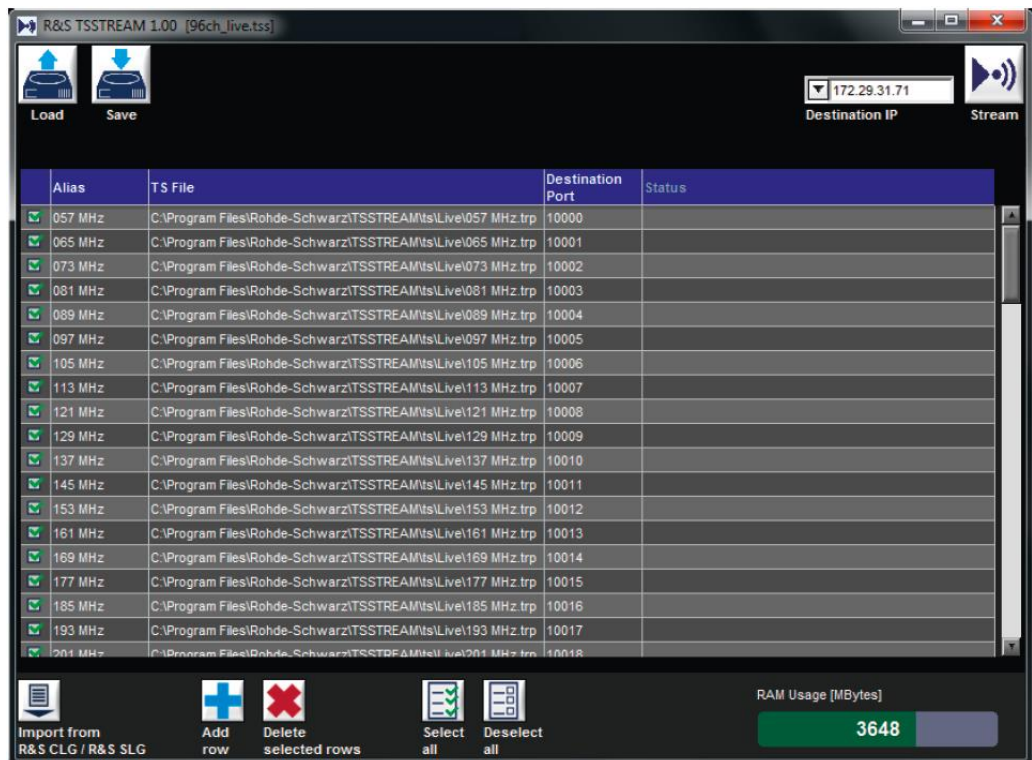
R&S TSSTREAM 1.00 [96ch_live.tss]

Load Save

172.29.31.71
Destination IP

Stream

| Alias | TS File | Destination Port | Status |
|---|---|---|---|
| 057 MHz | C:\Program Files\Rohde-Schwarz\TSSTREAM\ts\Live\057 MHz.trp | 10000 | |
| 065 MHz | C:\Program Files\Rohde-Schwarz\TSSTREAM\ts\Live\065 MHz.trp | 10001 | |
| 073 MHz | C:\Program Files\Rohde-Schwarz\TSSTREAM\ts\Live\073 MHz.trp | 10002 | |
| 081 MHz | C:\Program Files\Rohde-Schwarz\TSSTREAM\ts\Live\081 MHz.trp | 10003 | |
| 089 MHz | C:\Program Files\Rohde-Schwarz\TSSTREAM\ts\Live\089 MHz.trp | 10004 | |
| 097 MHz | C:\Program Files\Rohde-Schwarz\TSSTREAM\ts\Live\097 MHz.trp | 10005 | |
| 105 MHz | C:\Program Files\Rohde-Schwarz\TSSTREAM\ts\Live\105 MHz.trp | 10006 | |
| 113 MHz | C:\Program Files\Rohde-Schwarz\TSSTREAM\ts\Live\113 MHz.trp | 10007 | |
| 121 MHz | C:\Program Files\Rohde-Schwarz\TSSTREAM\ts\Live\121 MHz.trp | 10008 | |
| 129 MHz | C:\Program Files\Rohde-Schwarz\TSSTREAM\ts\Live\129 MHz.trp | 10009 | |
| 137 MHz | C:\Program Files\Rohde-Schwarz\TSSTREAM\ts\Live\137 MHz.trp | 10010 | |
| 145 MHz | C:\Program Files\Rohde-Schwarz\TSSTREAM\ts\Live\145 MHz.trp | 10011 | |
| 153 MHz | C:\Program Files\Rohde-Schwarz\TSSTREAM\ts\Live\153 MHz.trp | 10012 | |
| 161 MHz | C:\Program Files\Rohde-Schwarz\TSSTREAM\ts\Live\161 MHz.trp | 10013 | |
| 169 MHz | C:\Program Files\Rohde-Schwarz\TSSTREAM\ts\Live\169 MHz.trp | 10014 | |
| 177 MHz | C:\Program Files\Rohde-Schwarz\TSSTREAM\ts\Live\177 MHz.trp | 10015 | |
| 185 MHz | C:\Program Files\Rohde-Schwarz\TSSTREAM\ts\Live\185 MHz.trp | 10016 | |
| 193 MHz | C:\Program Files\Rohde-Schwarz\TSSTREAM\ts\Live\193 MHz.trp | 10017 | |
| 201 MHz | C:\Program Files\Rohde-Schwarz\TSSTREAM\ts\Live\201 MHz.trp | 10018 | |

Import from R&S CLG / R&S SLG

Add row

Delete selected rows

Select all

Deselect all

RAM Usage [MBytes]
3648